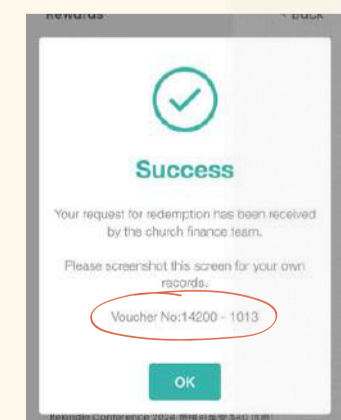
Rewards

< Back

Success

Your request for redemption has been received by the church finance team.

Please screenshot this screen for your own records.

Voucher No:14200 - 1013

OK

Rekindle Conference 2024 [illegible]